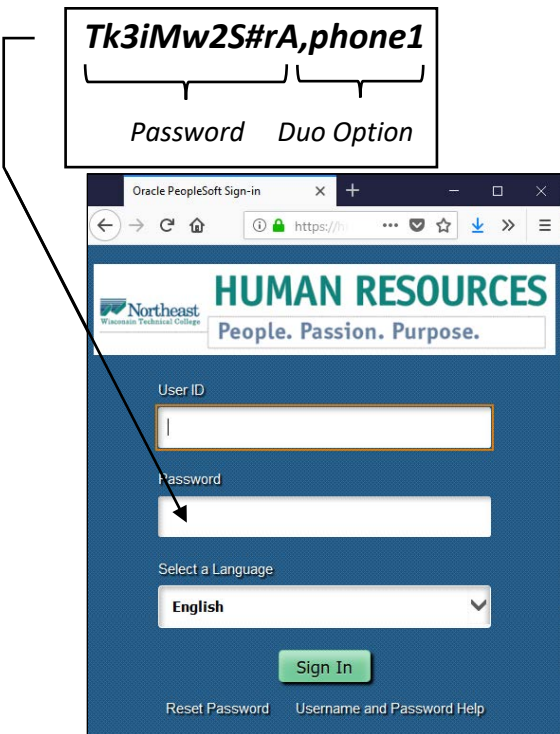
Tk3iMw2S#rA,phone1

Password Duo Option

Oracle PeopleSoft Sign-in

https://h

Northeast Wisconsin Technical College

HUMAN RESOURCES

People. Passion. Purpose.

User ID

Password

Select a Language

English

Sign In

Reset Password Username and Password Help